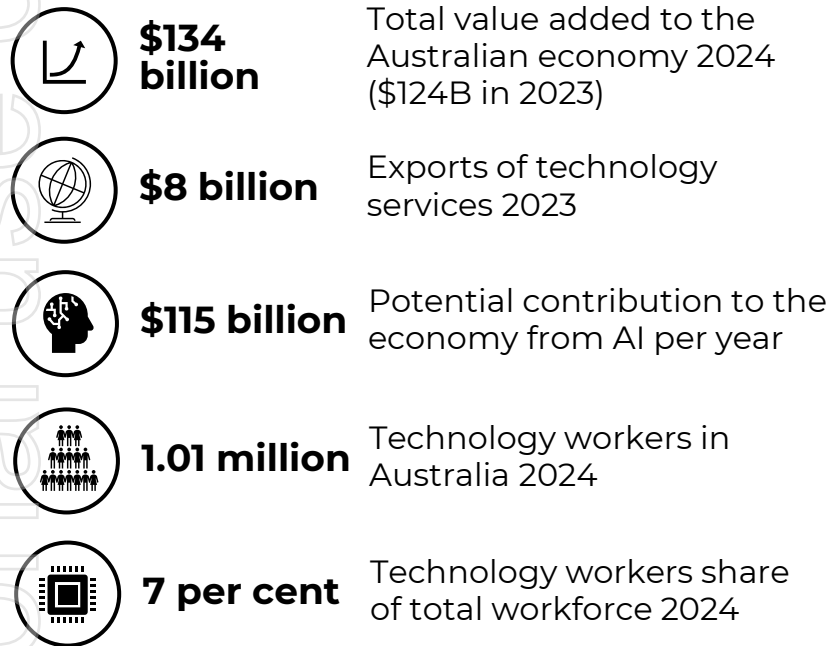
$134 billion
Total value added to the Australian economy 2024 ($124B in 2023)

$8 billion
Exports of technology services 2023

$115 billion
Potential contribution to the economy from AI per year

1.01 million
Technology workers in Australia 2024

7 per cent
Technology workers share of total workforce 2024